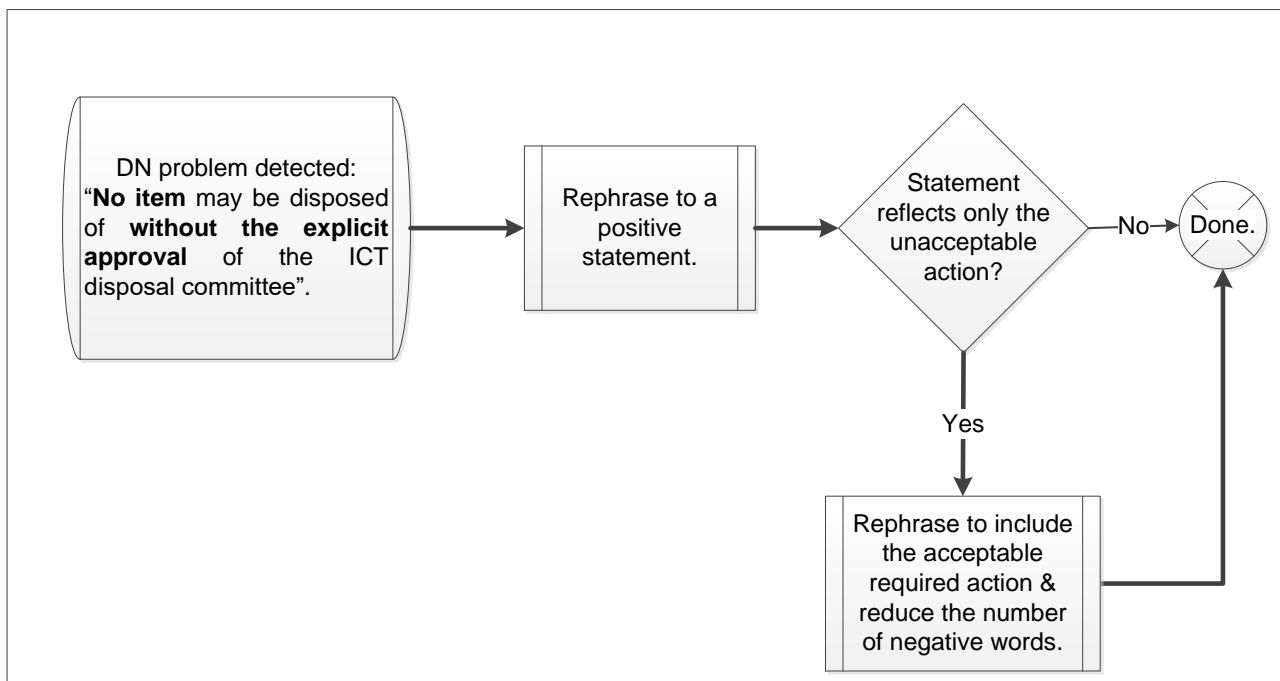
DN problem detected: "No item may be disposed of without the explicit approval of the ICT disposal committee".

Rephrase to a positive statement.

Statement reflects only the unacceptable action?

No

Done.

Yes

Rephrase to include the acceptable required action & reduce the number of negative words.